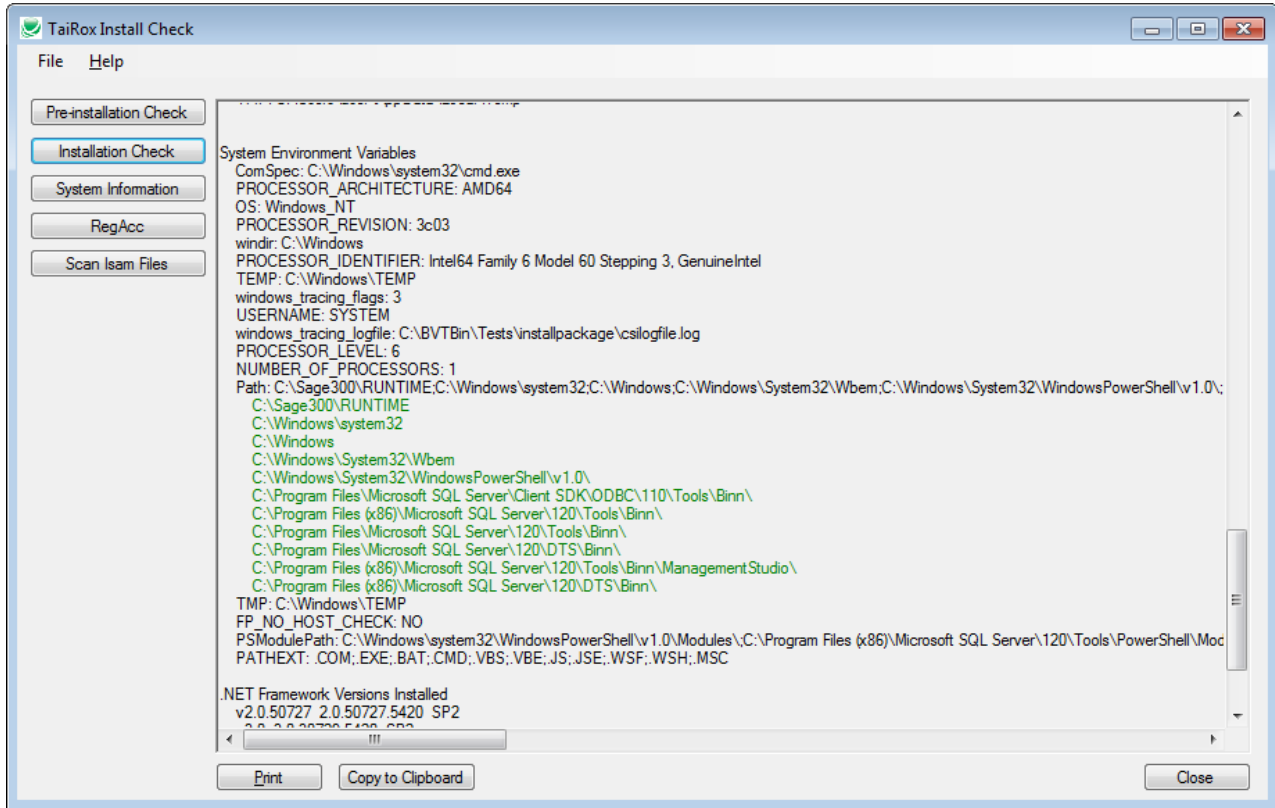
TaiRox Install Check

File Help

Pre-installation Check
Installation Check
System Information
RegAcc
Scan Isam Files

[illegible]

System Environment Variables
ComSpec: C:\Windows\system32\cmd.exe
PROCESSOR_ARCHITECTURE: AMD64
OS: Windows_NT
PROCESSOR_REVISION: 3c03
windir: C:\Windows
PROCESSOR_IDENTIFIER: Intel64 Family 6 Model 60 Stepping 3, GenuineIntel
TEMP: C:\Windows\TEMP
windows_tracing_flags: 3
USERNAME: SYSTEM
windows_tracing_logfile: C:\BVTBin\Tests\installpackage\csilogfile.log
PROCESSOR_LEVEL: 6
NUMBER_OF_PROCESSORS: 1
Path: C:\Sage300\RUNTIME;C:\Windows\system32;C:\Windows;C:\Windows\System32\Wbem;C:\Windows\System32\WindowsPowerShell\v1.0\;
C:\Sage300\RUNTIME
C:\Windows\system32
C:\Windows
C:\Windows\System32\Wbem
C:\Windows\System32\WindowsPowerShell\v1.0\
C:\Program Files\Microsoft SQL Server\Client SDK\ODBC\110\Tools\Binn\
C:\Program Files (x86)\Microsoft SQL Server\120\Tools\Binn\
C:\Program Files\Microsoft SQL Server\120\Tools\Binn\
C:\Program Files\Microsoft SQL Server\120\DTS\Binn\
C:\Program Files (x86)\Microsoft SQL Server\120\Tools\Binn\ManagementStudio\
C:\Program Files (x86)\Microsoft SQL Server\120\DTS\Binn\
TMP: C:\Windows\TEMP
FP_NO_HOST_CHECK: NO
PSModulePath: C:\Windows\system32\WindowsPowerShell\v1.0\Modules\;C:\Program Files (x86)\Microsoft SQL Server\120\Tools\PowerShell\Moc
PATHEXT: .COM;.EXE;.BAT;.CMD;.VBS;.VBE;.JS;.JSE;.WSF;.WSH;.MSC

.NET Framework Versions Installed
v2.0.50727 2.0.50727.5420 SP2
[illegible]

Print
Copy to Clipboard
Close